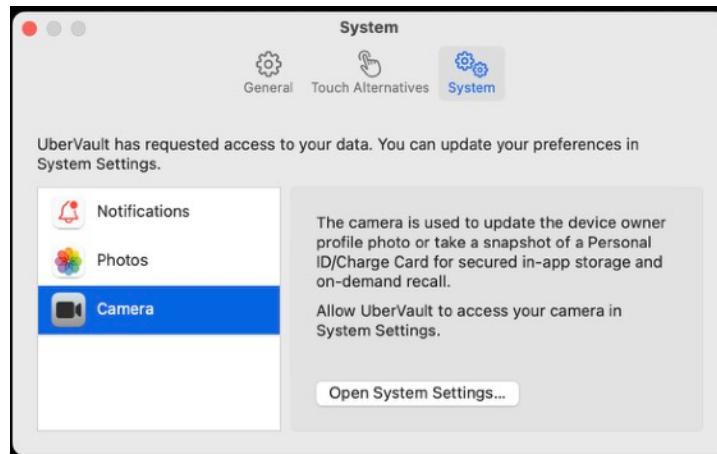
System

General Touch Alternatives System

UberVault has requested access to your data. You can update your preferences in System Settings.

Notifications

Photos

Camera

The camera is used to update the device owner profile photo or take a snapshot of a Personal ID/Charge Card for secured in-app storage and on-demand recall.

Allow UberVault to access your camera in System Settings.

Open System Settings...